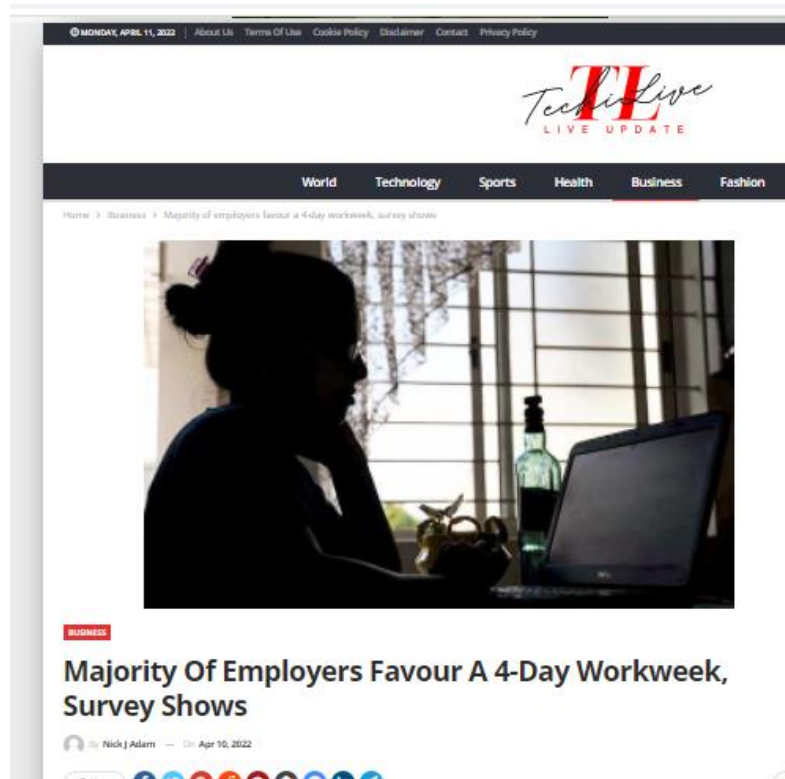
MONDAY, APRIL 11, 2022 | About Us Terms Of Use Cookie Policy Disclaimer Contact Privacy Policy

TL
TechLive
LIVE UPDATE

World Technology Sports Health Business Fashion

Home > Business > Majority of employers favour a 4-day workweek, survey shows

BUSINESS

Majority Of Employers Favour A 4-Day Workweek, Survey Shows

By Nick J Adam — On Apr 10, 2022